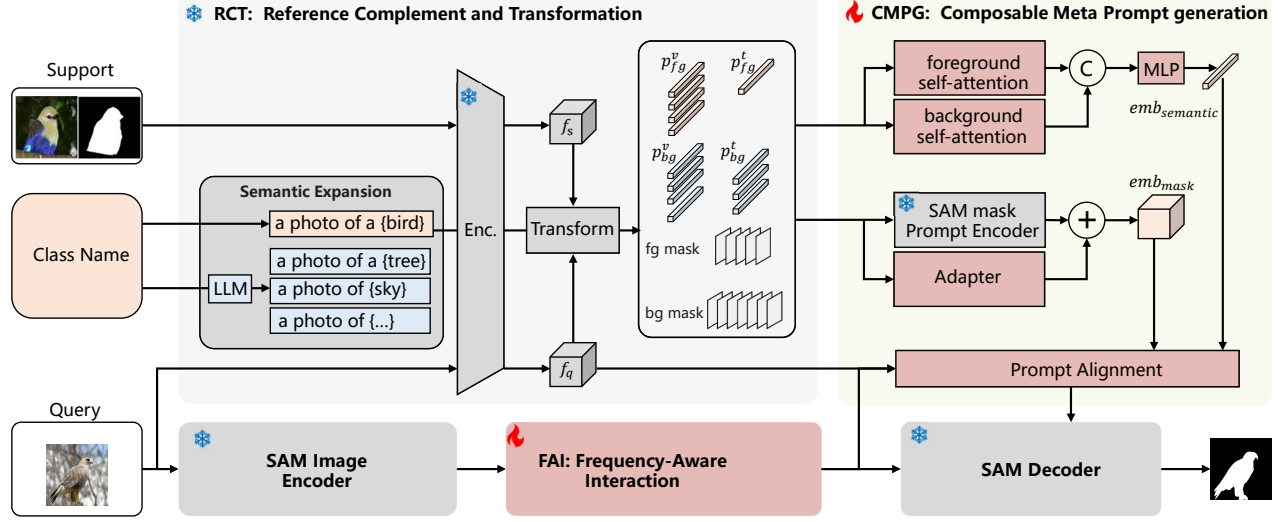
RCT: Reference Complement and Transformation

CMPG: Composable Meta Prompt generation

Support

Class Name

Query

Semantic Expansion

a photo of a {bird}

LLM

a photo of a {tree}

a photo of {sky}

a photo of {...}

Enc.

$f_s$

Transform

$f_q$

$p_{fg}^v$

$p_{fg}^t$

$p_{bg}^v$

$p_{bg}^t$

fg mask

bg mask

foreground self-attention

background self-attention

C

MLP

$emb_{semantic}$

SAM mask Prompt Encoder

+

$emb_{mask}$

Adapter

Prompt Alignment

SAM Image Encoder

FAI: Frequency-Aware Interaction

SAM Decoder